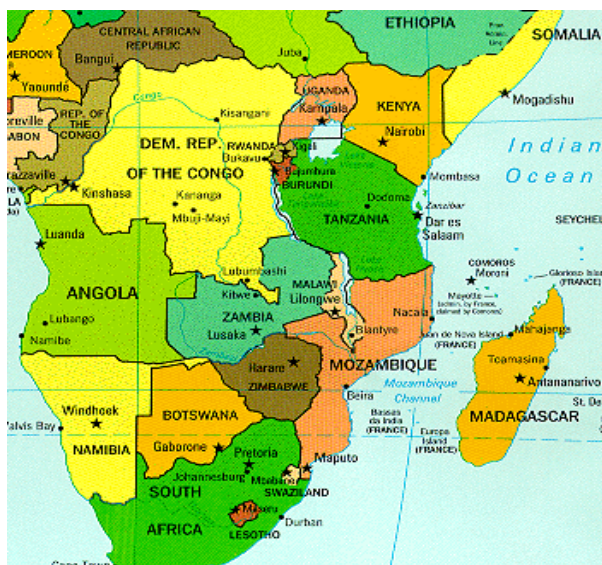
ETHIOPIA
SOMALIA
CENTRAL AFRICAN REPUBLIC
MEROON
Bangui
Juba
Yaoundé
Mogadishu
UGANDA
KENYA
REP. OF THE CONGO
Kampala
Kisangani
Nairobi
DEM. REP. OF THE CONGO
RWANDA
Kigali
Bukavu
Bujumbura
BURUNDI
Indian
Ocean
Kinshasa
Mombasa
Kananga
Mbuji-Mayi
Dodoma
TANZANIA
Zanzibar
Dar es Salaam
SEYCHEL
Luanda
COMOROS
Moroni
Lubumbashi
MALAWI
Lilongwe
Glorioso Islands (FRANCE)
ANGOLA
Kitwe
ZAMBIA
Lusaka
Mayotte (admin. by France, claimed by Comoros)
Lubango
Nacala
Mahajanga
Namibe
Blantyre
Juan de Nova Island (FRANCE)
Toamasina
Harare
ZIMBABWE
MOZAMBIQUE
Antananarivo
Mozambique Channel
Beira
Windhoek
BOTSWANA
Bassas da India (FRANCE)
Europa Island (FRANCE)
MADAGASCAR
Walvis Bay
NAMIBIA
Gaborone
Pretoria
Maputo
Johannesburg
Mbabane
SWAZILAND
SOUTH AFRICA
Maseru
LESOTHO
Durban